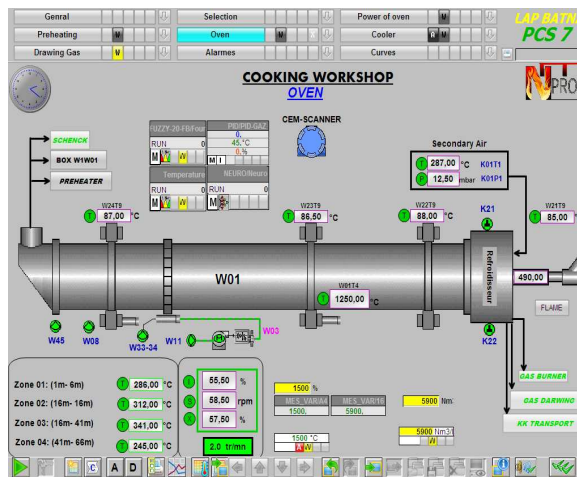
Genral
Preheating
Drawing Gas
Selection
Oven
Alarmes
Power of oven
Cooler
Curves
LAP BATNA
PCS 7

COOKING WORKSHOP
OVEN

SCHENCK
BOX W1W01
PREHEATER

FUZZY-20-FB/Four
RUN 0
PID/PID-GAZ
0.
45.°C
0.%
Temperature
RUN 0
NEURO/Neuro
RUN 0

CEM-SCANNER

Secondary Air
287,00 °C K01T1
12,50 mbar K01P1

W24T9
87,00 °C
W23T9
86,50 °C
W22T9
88,00 °C
K21
W21T9
85,00

W01
Refroidisseur
490,00
W01T4
1250,00 °C
FLAME

W45
W08
W33-34
W11
W03
K22

Zone 01: (1m- 6m) 286,00 °C
Zone 02: (16m- 16m) 312,00 °C
Zone 03: (16m- 41m) 341,00 °C
Zone 04: (41m- 66m) 245,00 °C

65,50 %
58,50 rpm
57,50 %
2.0 tr/mn

1500 %
MES_VAR/A4
1500.
MES_VAR/16
5900.
5900 Nm
1500 °C
5900 Nm3/
GAS BURNER
GAS DARWING
KK TRANSPORT
A
D